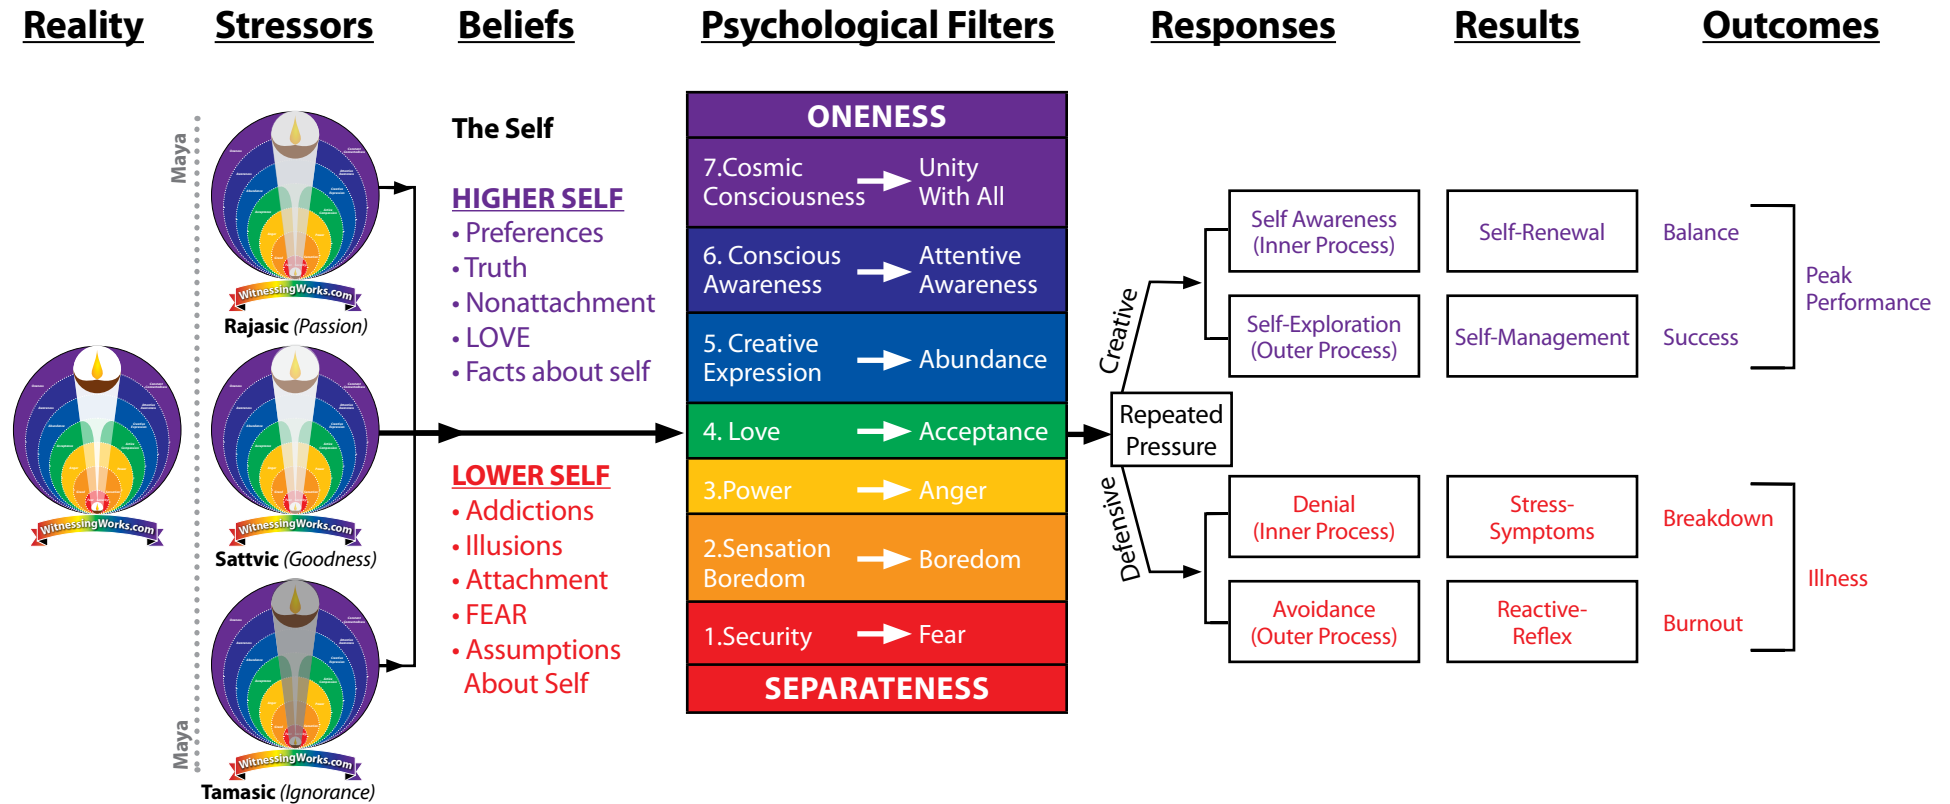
Reality Stressors Beliefs Psychological Filters Responses Results Outcomes

Maya

WitnessingWorks.com
Rajasic (Passion)

WitnessingWorks.com

WitnessingWorks.com
Sattvic (Goodness)

WitnessingWorks.com
Tamasic (Ignorance)

Maya

The Self

HIGHER SELF
• Preferences
• Truth
• Nonattachment
• LOVE
• Facts about self

LOWER SELF
• Addictions
• Illusions
• Attachment
• FEAR
• Assumptions About Self

ONENESS
7.Cosmic Consciousness → Unity With All
6. Conscious Awareness → Attentive Awareness
5. Creative Expression → Abundance
4. Love → Acceptance
3.Power → Anger
2.Sensation Boredom → Boredom
1.Security → Fear
SEPARATENESS

Repeated Pressure

Creative

Defensive

Self Awareness (Inner Process)
Self-Exploration (Outer Process)
Denial (Inner Process)
Avoidance (Outer Process)

Self-Renewal
Self-Management
Stress-Symptoms
Reactive-Reflex

Balance
Success
Peak Performance
Breakdown
Burnout
Illness